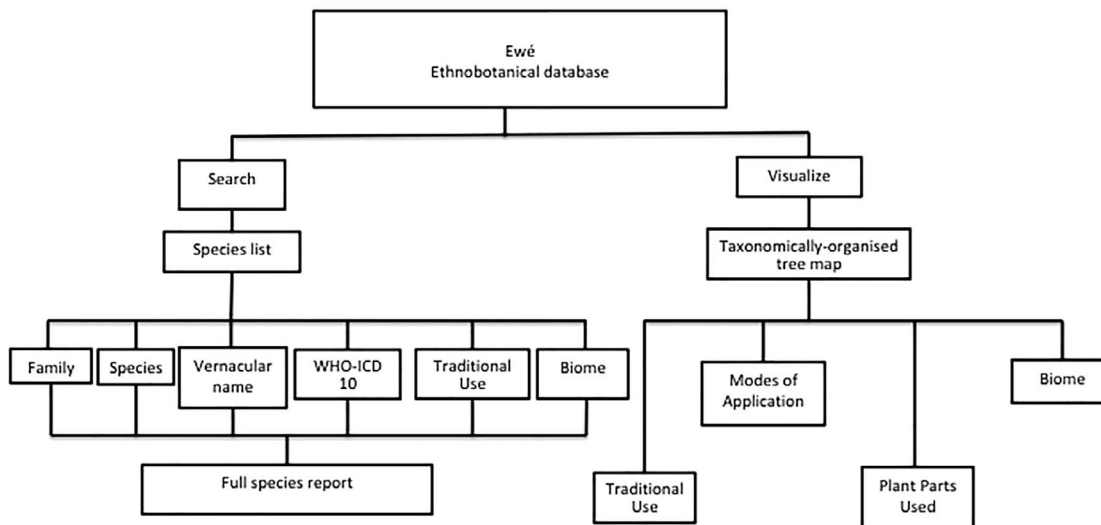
Ewé
Ethnobotanical database

Search

Species list

Family

Species

Vernacular name

WHO-ICD 10

Traditional Use

Biome

Full species report

Visualize

Taxonomically-organised tree map

Modes of Application

Biome

Traditional Use

Plant Parts Used